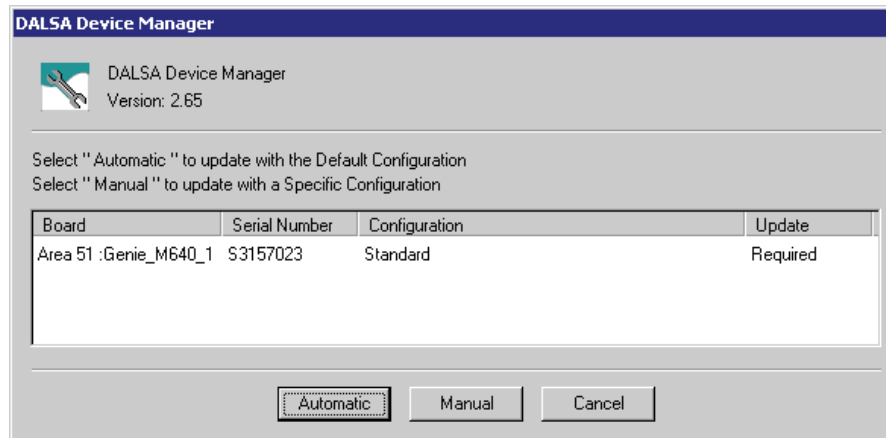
DALSA Device Manager

DALSA Device Manager
Version: 2.65

Select " Automatic " to update with the Default Configuration
Select " Manual " to update with a Specific Configuration

| Board | Serial Number | Configuration | Update |
|---|---|---|---|
| Area 51 :Genie_M640_1 | S3157023 | Standard | Required |

Automatic | Manual | Cancel